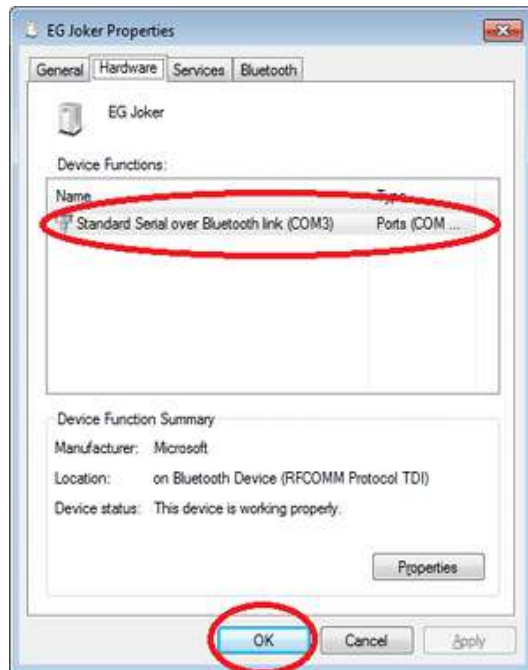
EG Joker Properties

General | Hardware | Services | Bluetooth

EG Joker

Device Functions:

| Name | Type |
|---|---|
| Standard Serial over Bluetooth link (COM3) | Ports (COM ... |

Device Function Summary

Manufacturer: Microsoft

Location: on Bluetooth Device (RFCOMM Protocol TDI)

Device status: This device is working properly.

Properties

OK | Cancel | Apply